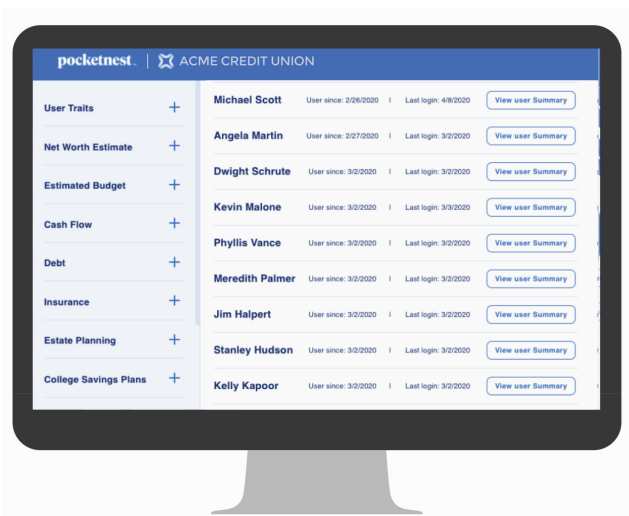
pocketnest. | ACME CREDIT UNION

User Traits +
Net Worth Estimate +
Estimated Budget +
Cash Flow +
Debt +
Insurance +
Estate Planning +
College Savings Plans +

| | | | |
|---|---|---|---|
| Michael Scott | User since: 2/26/2020 | Last login: 4/8/2020 | View user Summary |
| Angela Martin | User since: 2/27/2020 | Last login: 3/2/2020 | View user Summary |
| Dwight Schrute | User since: 3/2/2020 | Last login: 3/2/2020 | View user Summary |
| Kevin Malone | User since: 3/2/2020 | Last login: 3/3/2020 | View user Summary |
| Phyllis Vance | User since: 3/2/2020 | Last login: 3/2/2020 | View user Summary |
| Meredith Palmer | User since: 3/2/2020 | Last login: 3/2/2020 | View user Summary |
| Jim Halpert | User since: 3/2/2020 | Last login: 3/2/2020 | View user Summary |
| Stanley Hudson | User since: 3/2/2020 | Last login: 3/2/2020 | View user Summary |
| Kelly Kapoor | User since: 3/2/2020 | Last login: 3/2/2020 | View user Summary |